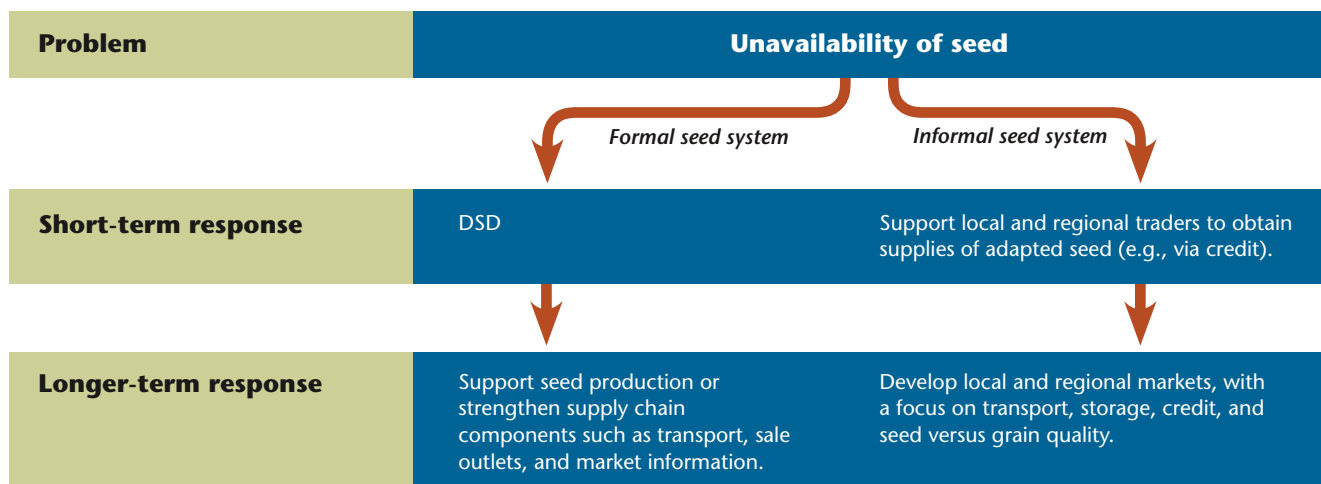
Problem

Unavailability of seed

Formal seed system

Informal seed system

Short-term response

DSD

Support local and regional traders to obtain supplies of adapted seed (e.g., via credit).

Longer-term response

Support seed production or strengthen supply chain components such as transport, sale outlets, and market information.

Develop local and regional markets, with a focus on transport, storage, credit, and seed versus grain quality.